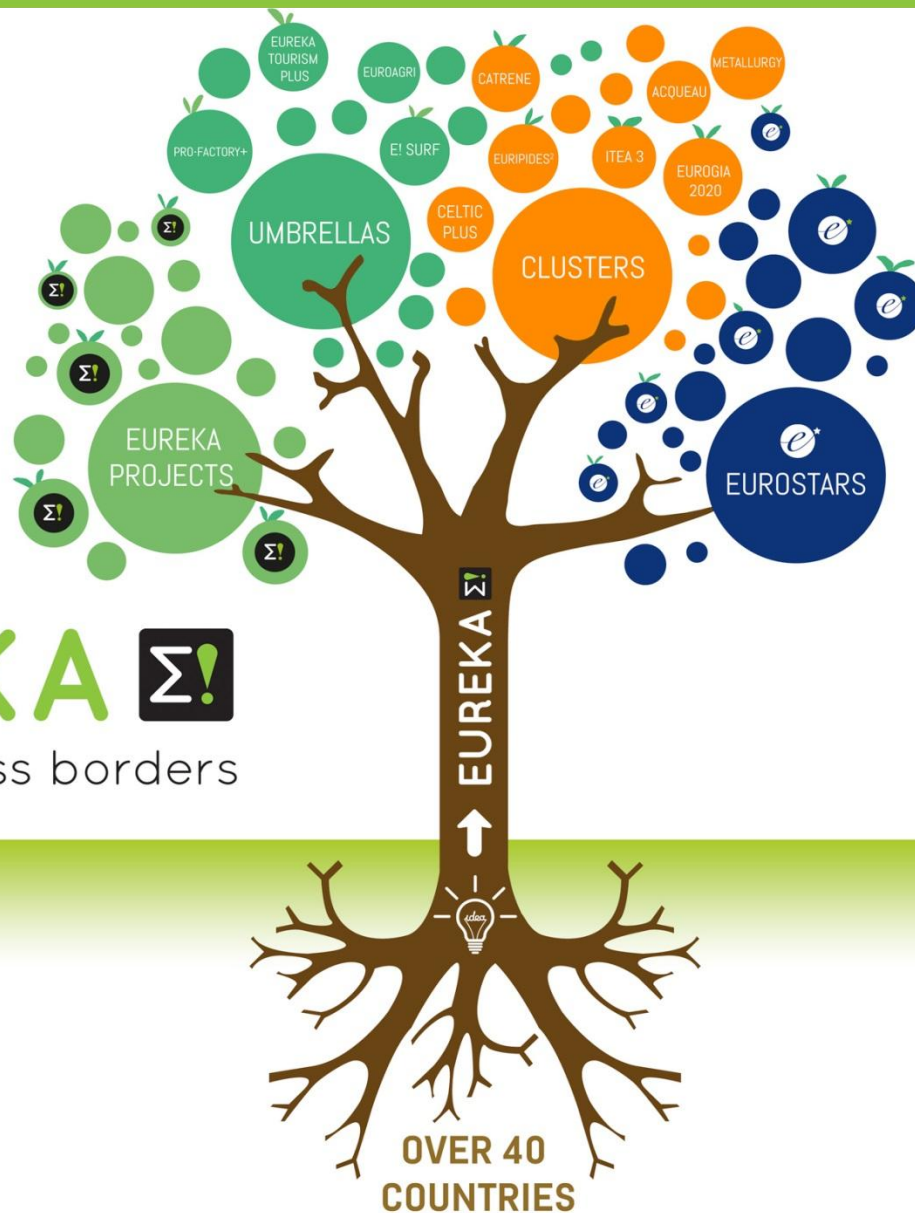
EUREKA TOURISM PLUS

EUROAGRI

CATRENE

METALLURGY

ACQUEAU

PRO-FACTORY+

E! SURF

EURIPIDES²

ITEA 3

EUROGIA 2020

UMBRELLAS

CELTIC PLUS

CLUSTERS

Σ!

Σ!

Σ!

Σ!

Σ!

EUREKA PROJECTS

EUROSTARS

KA Σ!

ss borders

EUREKA Σ!

idea

OVER 40 COUNTRIES